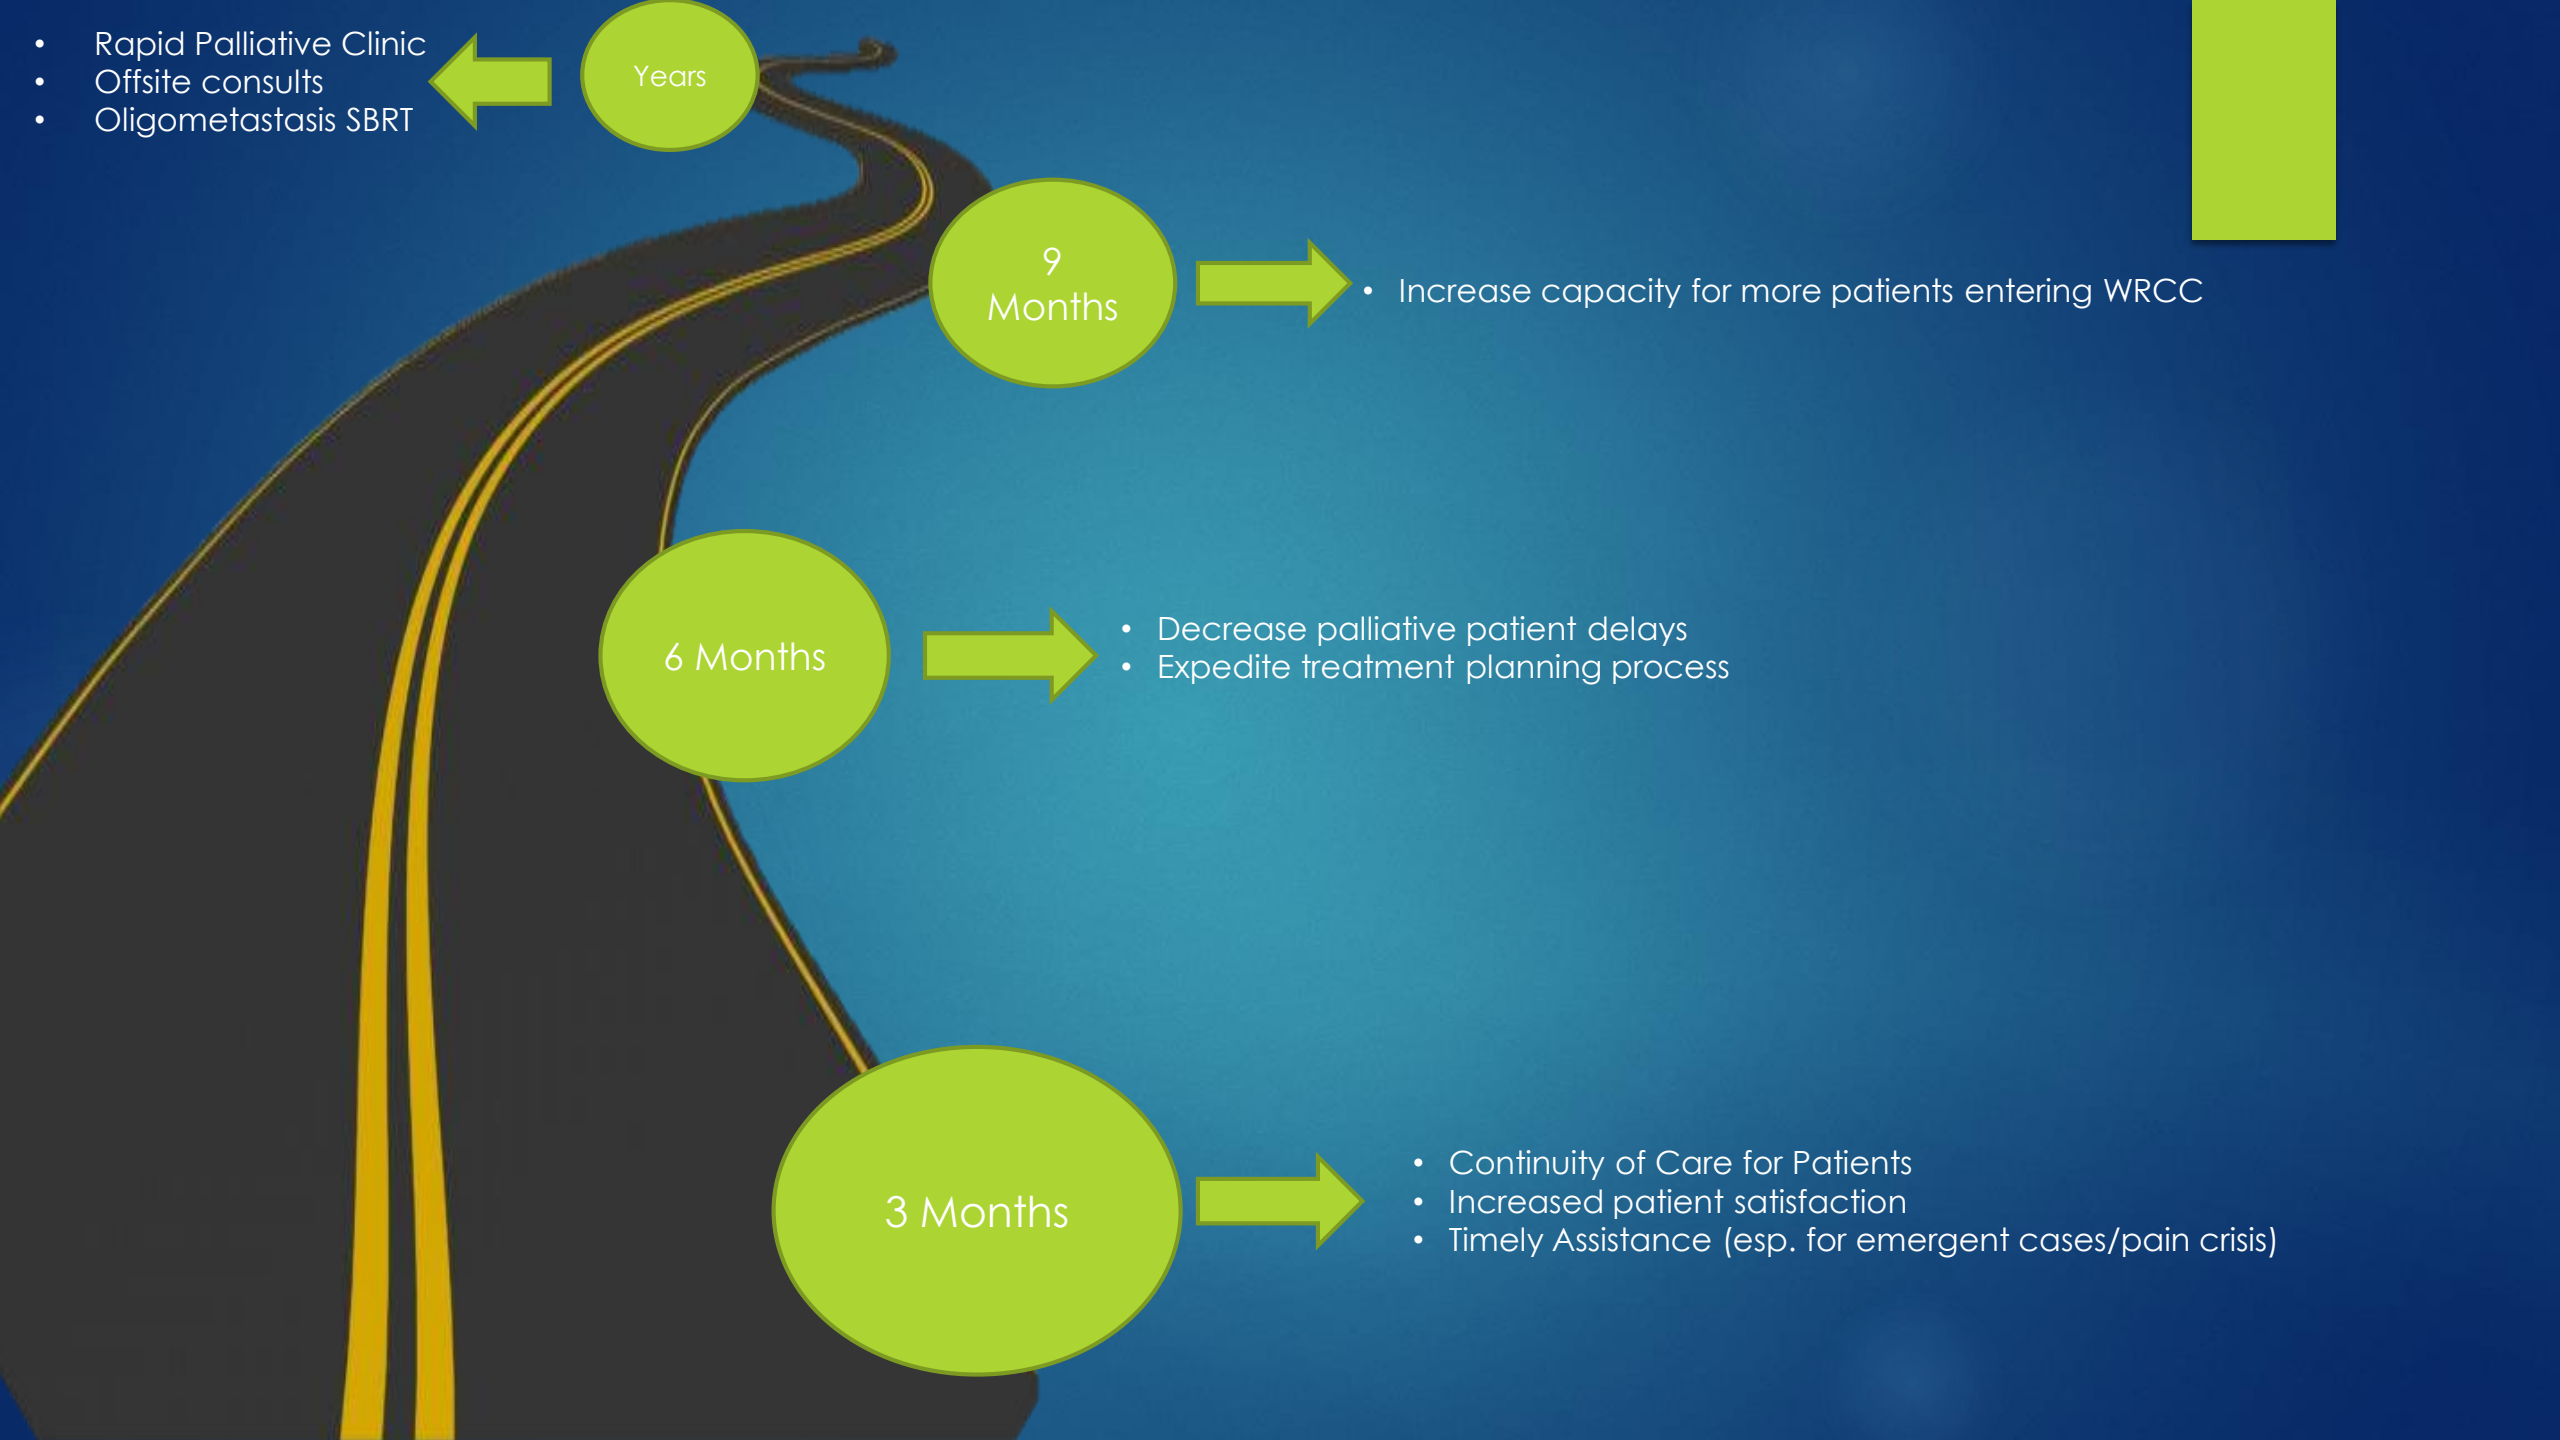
- Rapid Palliative Clinic
- Offsite consults
- Oligometastasis SBRT

Years

9 Months

- Increase capacity for more patients entering WRCC

6 Months

- Decrease palliative patient delays
- Expedite treatment planning process

3 Months

- Continuity of Care for Patients
- Increased patient satisfaction
- Timely Assistance (esp. for emergent cases/pain crisis)